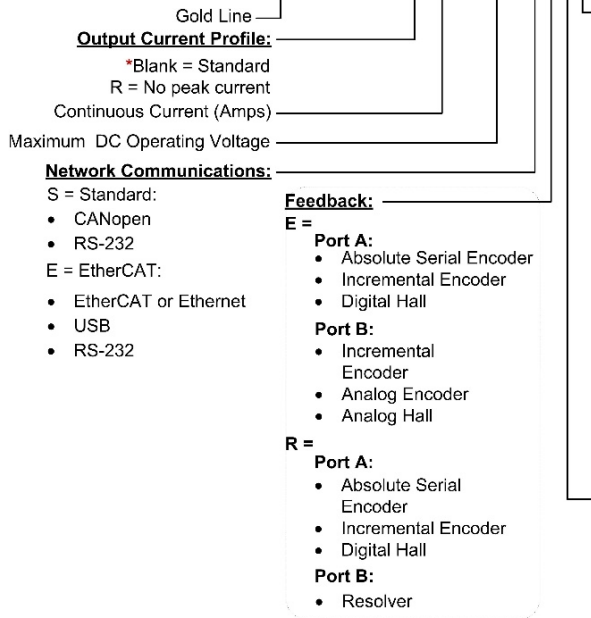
Gold Line

**Output Current Profile:**

*Blank = Standard
R = No peak current

Continuous Current (Amps)

Maximum DC Operating Voltage

**Network Communications:**

S = Standard:

- CANopen
- RS-232

E = EtherCAT:

- EtherCAT or Ethernet
- USB
- RS-232

**Feedback:**

E =

Port A:

- Absolute Serial Encoder
- Incremental Encoder
- Digital Hall

Port B:

- Incremental Encoder
- Analog Encoder
- Analog Hall

R =

Port A:

- Absolute Serial Encoder
- Incremental Encoder
- Digital Hall

Port B:

- Resolver